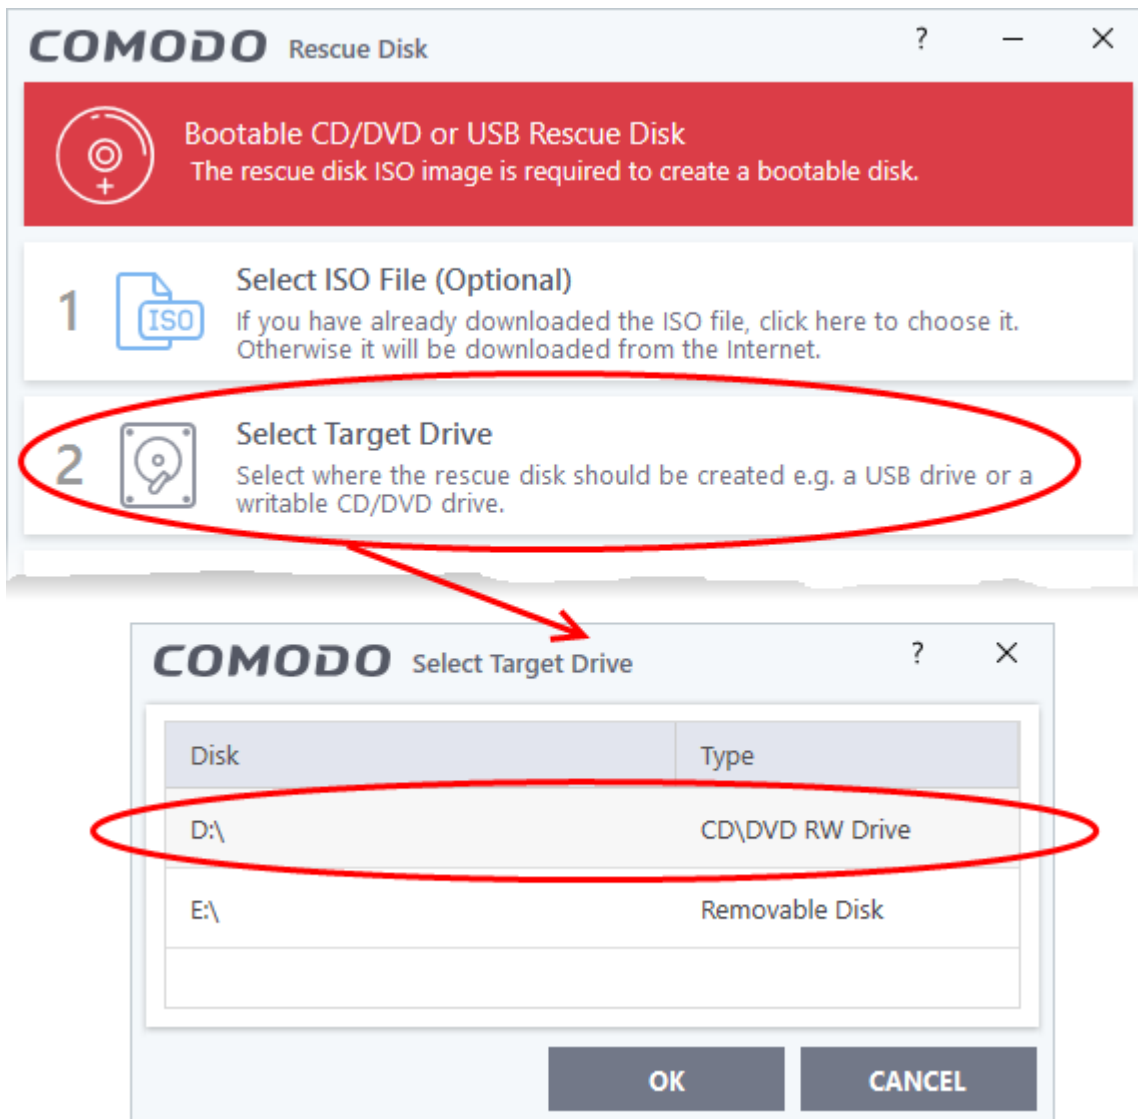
COMODO Rescue Disk

? — X

Bootable CD/DVD or USB Rescue Disk
The rescue disk ISO image is required to create a bootable disk.

1 ISO Select ISO File (Optional)
If you have already downloaded the ISO file, click here to choose it. Otherwise it will be downloaded from the Internet.

2 Select Target Drive
Select where the rescue disk should be created e.g. a USB drive or a writable CD/DVD drive.

COMODO Select Target Drive

? X

| Disk | Type |
|---|---|
| D:\ | CD\DVD RW Drive |
| E:\ | Removable Disk |
| | |

OK CANCEL